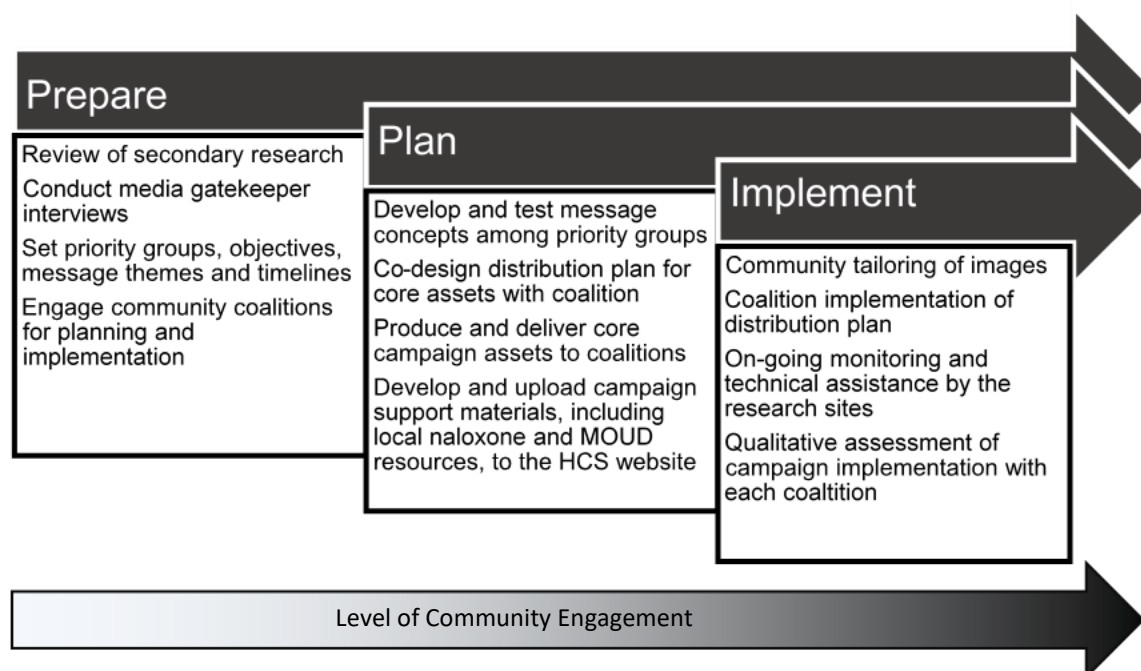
Prepare

Review of secondary research

Conduct media gatekeeper interviews

Set priority groups, objectives, message themes and timelines

Engage community coalitions for planning and implementation

Plan

Develop and test message concepts among priority groups

Co-design distribution plan for core assets with coalition

Produce and deliver core campaign assets to coalitions

Develop and upload campaign support materials, including local naloxone and MOUD resources, to the HCS website

Implement

Community tailoring of images

Coalition implementation of distribution plan

On-going monitoring and technical assistance by the research sites

Qualitative assessment of campaign implementation with each coaltition

Level of Community Engagement